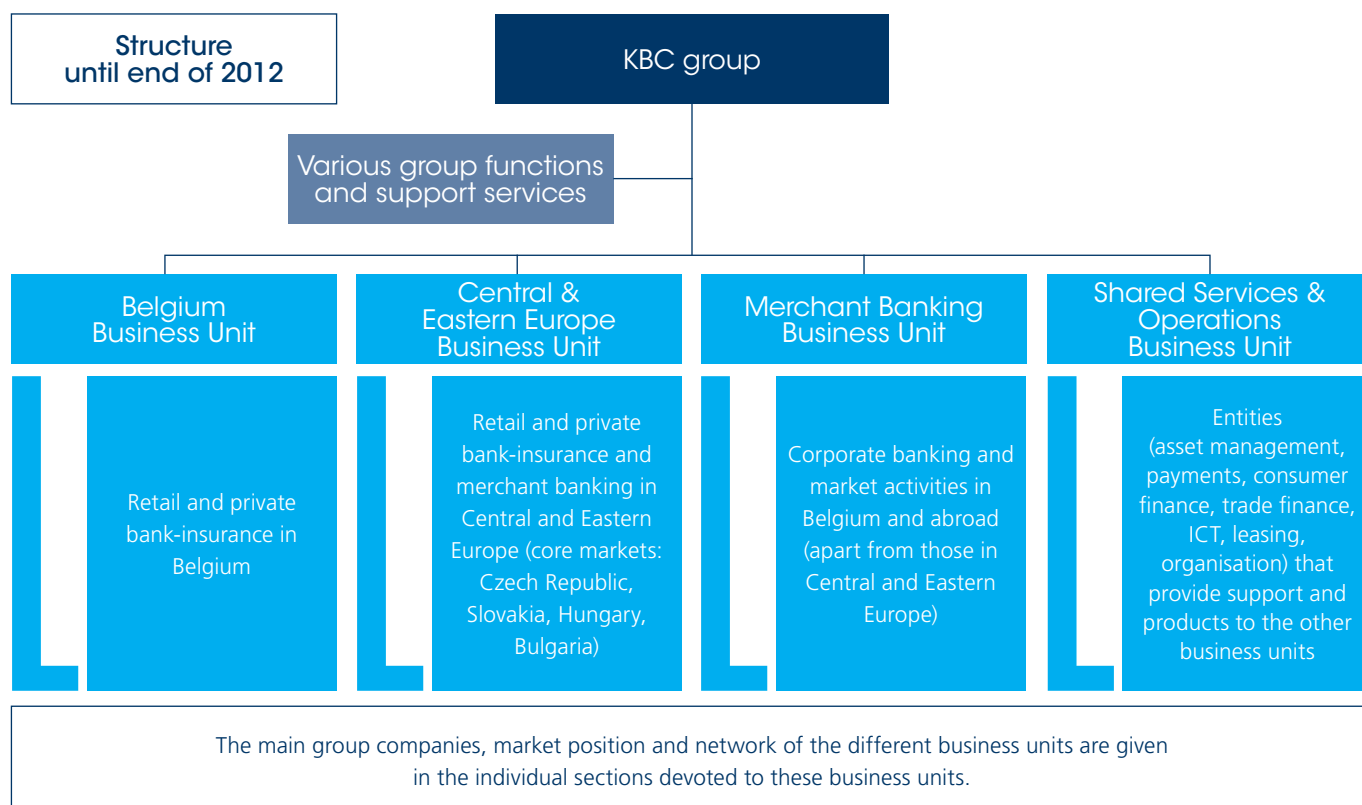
Structure until end of 2012

KBC group

Various group functions and support services

Belgium Business Unit

Central & Eastern Europe Business Unit

Merchant Banking Business Unit

Shared Services & Operations Business Unit

Retail and private bank-insurance in Belgium

Retail and private bank-insurance and merchant banking in Central and Eastern Europe (core markets: Czech Republic, Slovakia, Hungary, Bulgaria)

Corporate banking and market activities in Belgium and abroad (apart from those in Central and Eastern Europe)

Entities (asset management, payments, consumer finance, trade finance, ICT, leasing, organisation) that provide support and products to the other business units

The main group companies, market position and network of the different business units are given in the individual sections devoted to these business units.